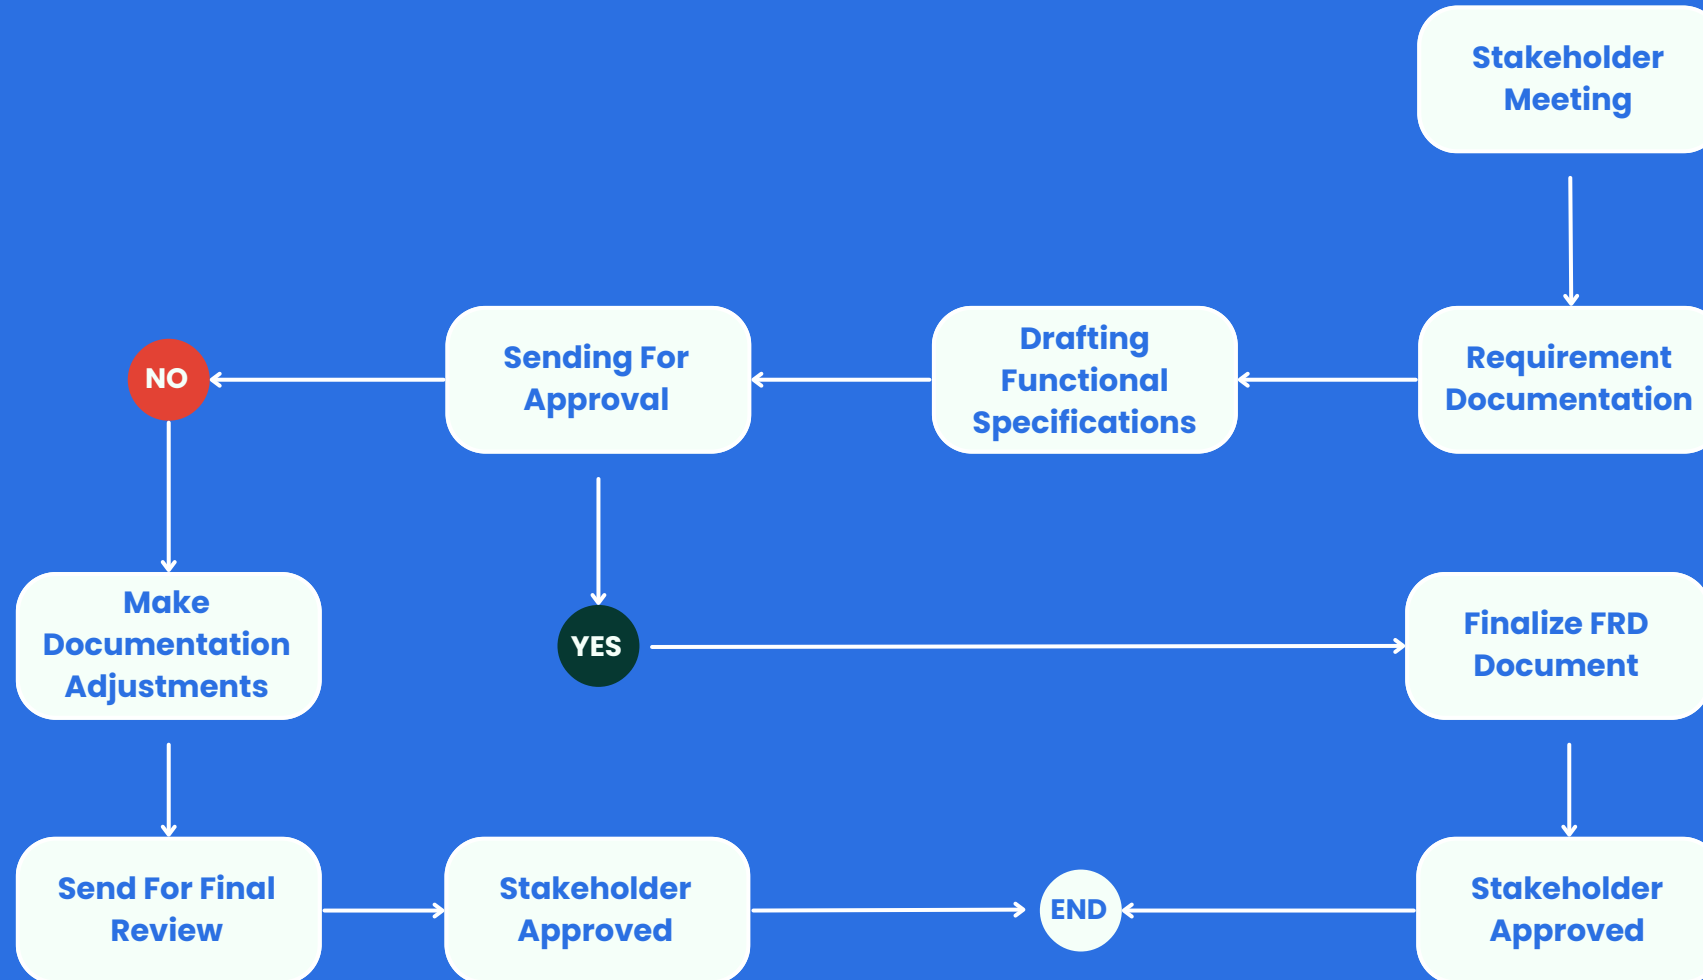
Stakeholder Meeting

Requirement Documentation

Drafting Functional Specifications

Sending For Approval

NO

Make Documentation Adjustments

YES

Finalize FRD Document

Send For Final Review

Stakeholder Approved

END

Stakeholder Approved